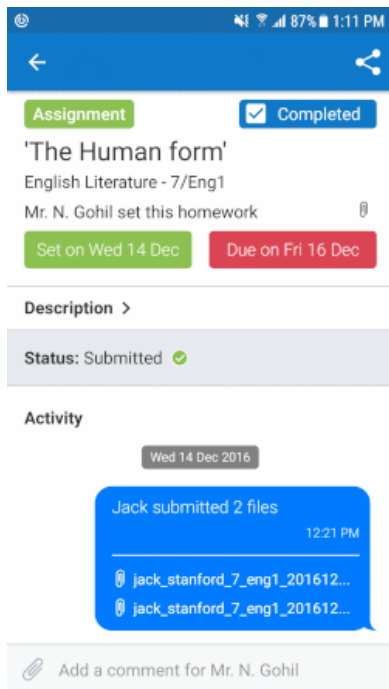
87% 1:11 PM

Assignment

Completed

'The Human form'

English Literature - 7/Eng1

Mr. N. Gohil set this homework

Set on Wed 14 Dec

Due on Fri 16 Dec

Description >

Status: Submitted

Activity

Wed 14 Dec 2016

Jack submitted 2 files

12:21 PM

jack_stanford_7_eng1_201612...

jack_stanford_7_eng1_201612...

Add a comment for Mr. N. Gohil